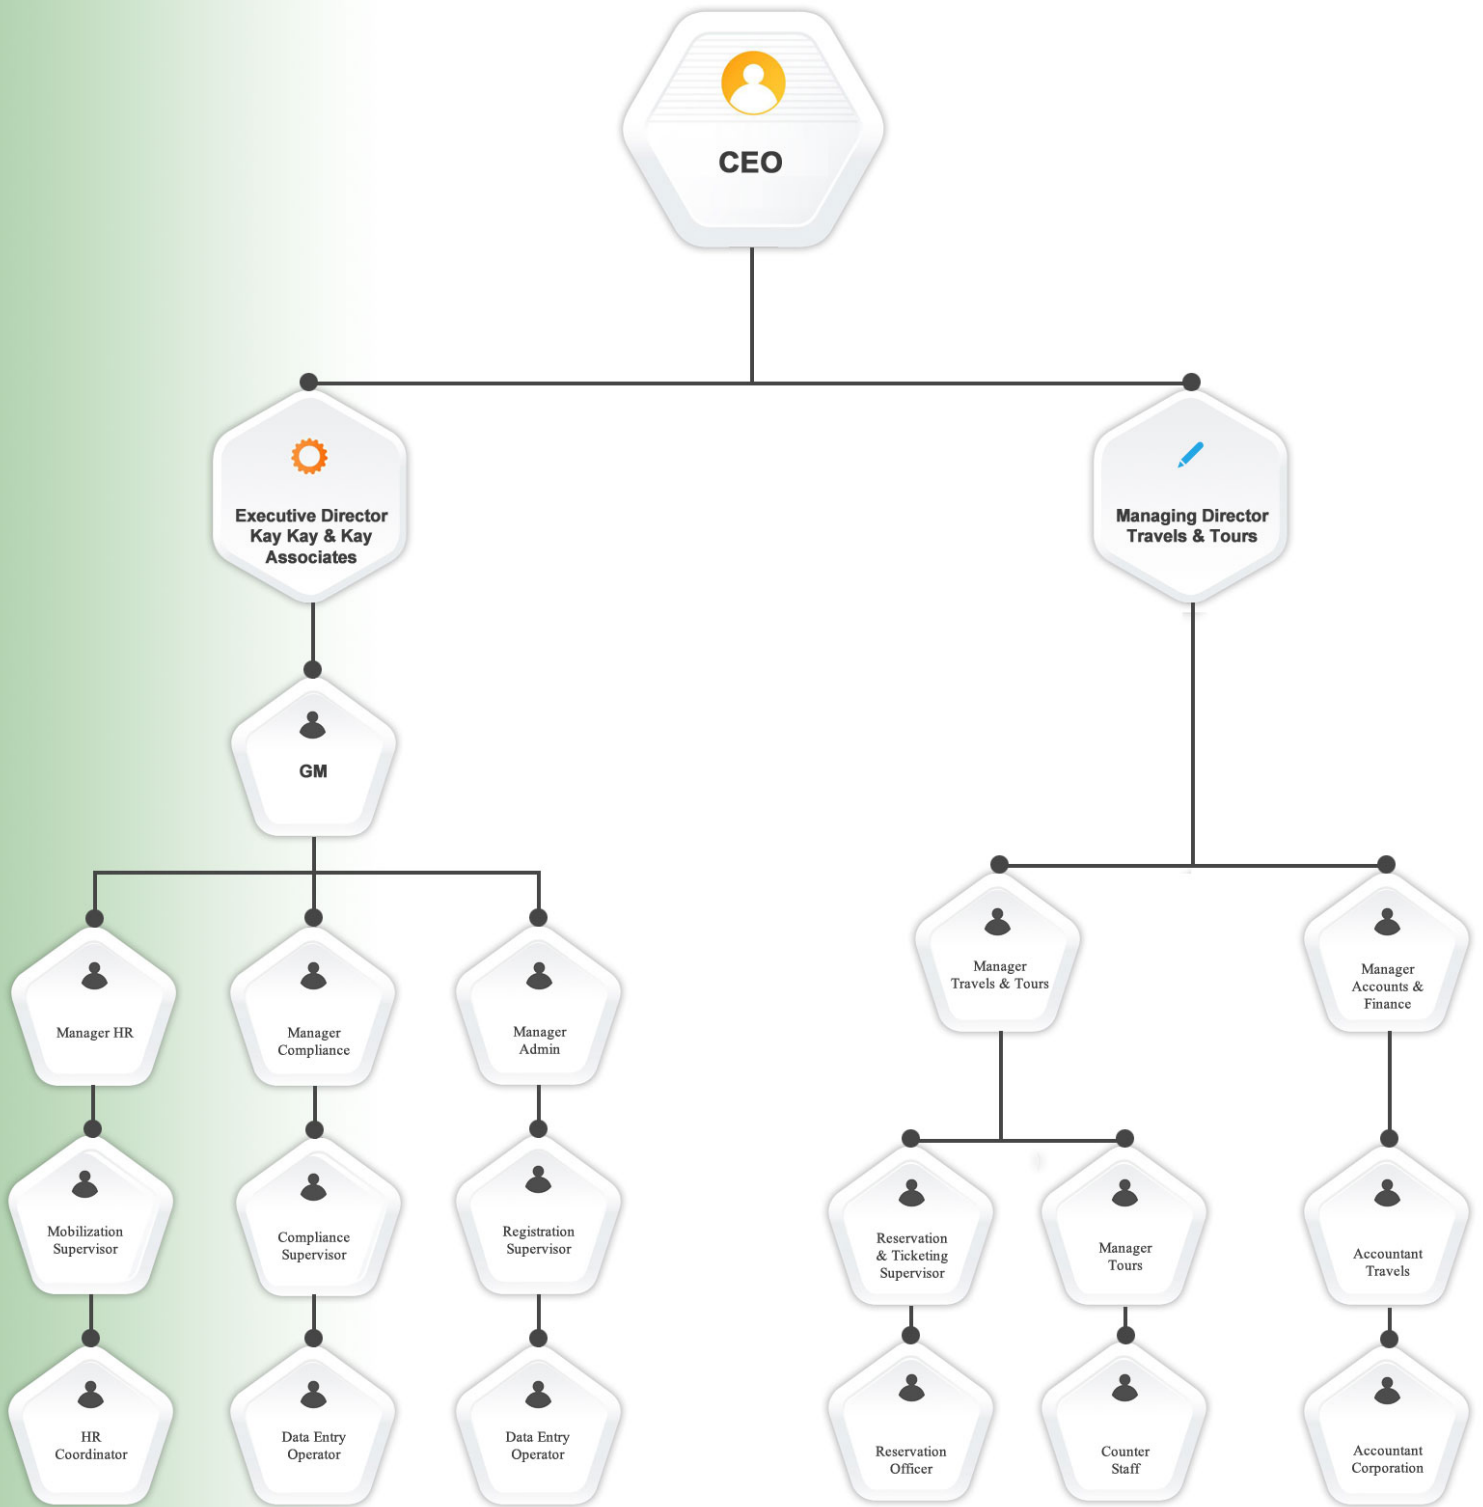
CEO

Executive Director Kay Kay & Kay Associates

Managing Director Travels & Tours

GM

Manager HR

Manager Compliance

Manager Admin

Mobilization Supervisor

Compliance Supervisor

Registration Supervisor

HR Coordinator

Data Entry Operator

Data Entry Operator

Manager Travels & Tours

Manager Accounts & Finance

Reservation & Ticketing Supervisor

Manager Tours

Accountant Travels

Reservation Officer

Counter Staff

Accountant Corporation